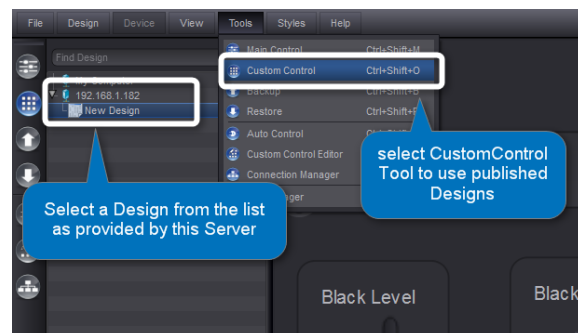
File Design Device View Tools Styles Help

Find Design

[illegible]

192.168.1.182

New Design

Main Control Ctrl+Shift+M

Custom Control Ctrl+Shift+O

Backup Ctrl+Shift+B

Restore Ctrl+Shift+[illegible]

Auto Control

Custom Control Editor

Connection Manager

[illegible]nager

Select a Design from the list as provided by this Server

select CustomControl Tool to use published Designs

Black Level

Black